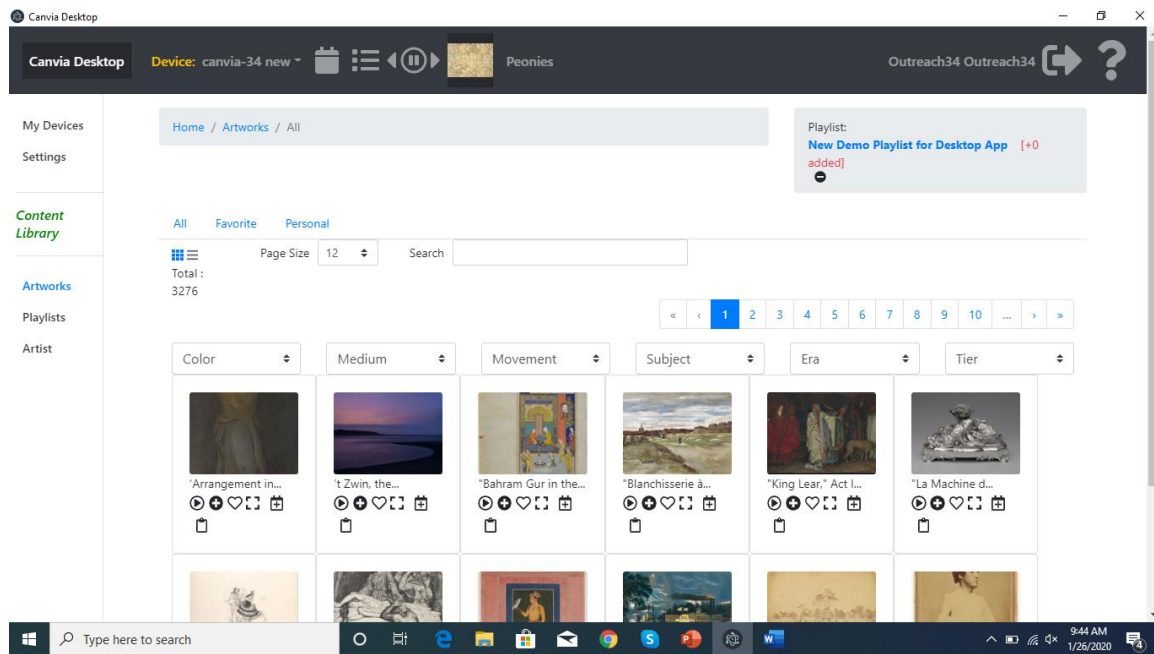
Canvia Desktop

Canvia Desktop

Device: canvia-34 new

Peonies

Outreach34 Outreach34

My Devices
Settings

Content Library

Artworks
Playlists
Artist

Home / Artworks / All

Playlist:
New Demo Playlist for Desktop App [+0 added]

All Favorite Personal

Page Size 12 Search

Total : 3276

« ‹ 1 2 3 4 5 6 7 8 9 10 ... › »

| Color | Medium | Movement | Subject | Era | Tier |
|---|---|---|---|---|---|

'Arrangement in...

't Zwin, the...

"Bahram Gur in the...

"Blanchisserie à...

"King Lear," Act I...

"La Machine d...

Type here to search

9:44 AM
1/26/2020

4